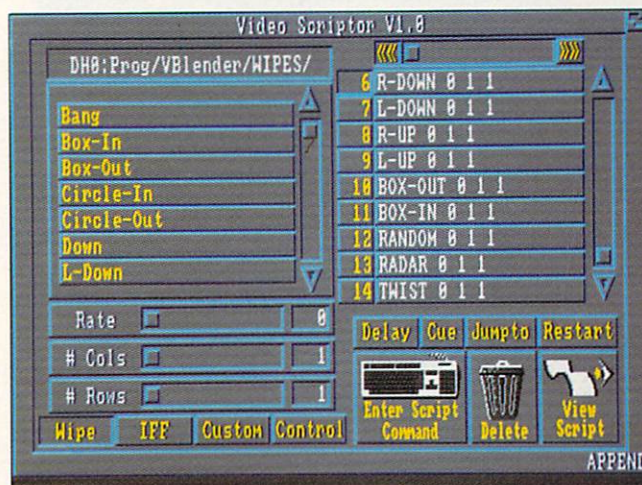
Video Scriptor V1.0

DH0:Prog/VBlender/WIPES/

Bang
Box-In
Box-Out
Circle-In
Circle-Out
Down
L-Down

6 R-DOWN 0 1 1
7 L-DOWN 0 1 1
8 R-UP 0 1 1
9 L-UP 0 1 1
10 BOX-OUT 0 1 1
11 BOX-IN 0 1 1
12 RANDOM 0 1 1
13 RADAR 0 1 1
14 TWIST 0 1 1

Rate 0
# Cols 1
# Rows 1

Delay Cue Jumpto Restart

Enter Script Command
Delete
View Script

Wipe IFF Custom Control

APPEND